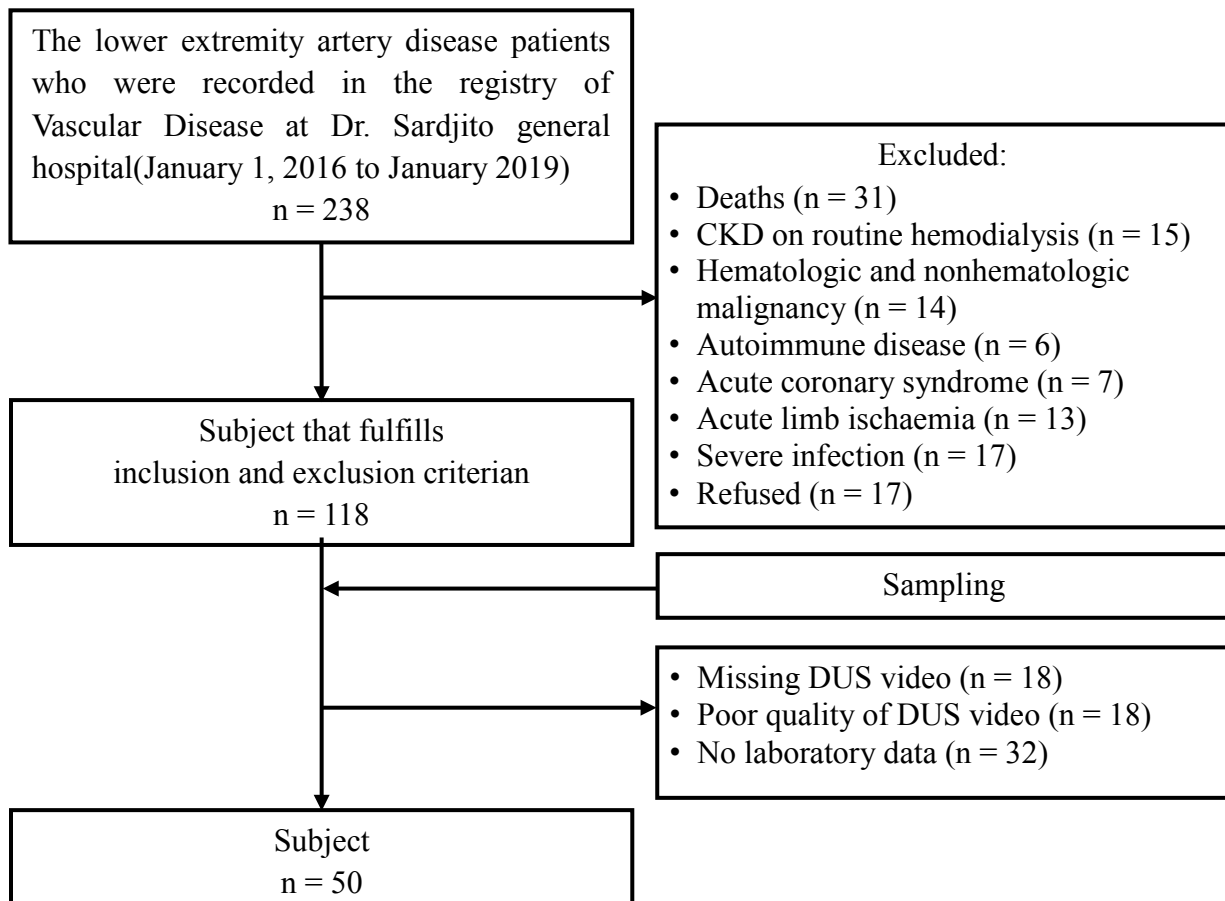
The lower extremity artery disease patients who were recorded in the registry of Vascular Disease at Dr. Sardjito general hospital(January 1, 2016 to January 2019)
n = 238

Excluded:
• Deaths (n = 31)
• CKD on routine hemodialysis (n = 15)
• Hematologic and nonhematologic malignancy (n = 14)
• Autoimmune disease (n = 6)
• Acute coronary syndrome (n = 7)
• Acute limb ischaemia (n = 13)
• Severe infection (n = 17)
• Refused (n = 17)

Subject that fulfills inclusion and exclusion criterian
n = 118

Sampling

• Missing DUS video (n = 18)
• Poor quality of DUS video (n = 18)
• No laboratory data (n = 32)

Subject
n = 50